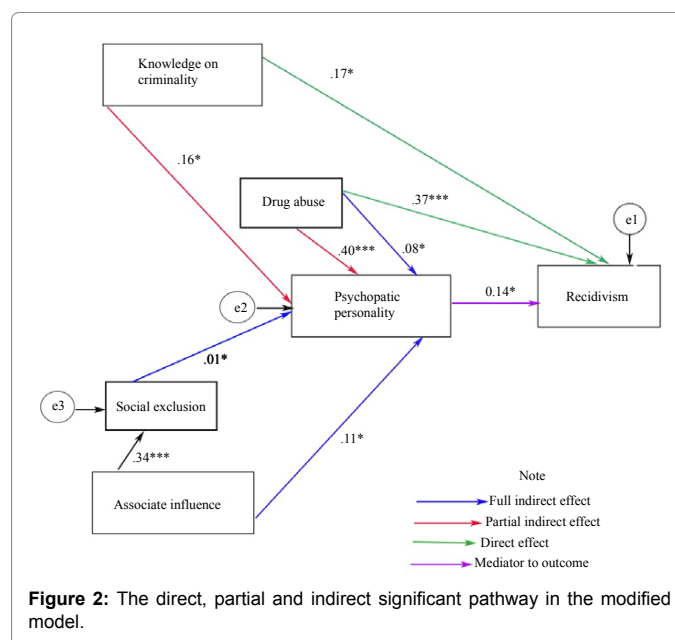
Knowledge on criminality

.17*

.16*

Drug abuse

.37***

e1

.40***

.08*

e2

Psychopatic personality

0.14*

Recidivism

.01*

e3

Social exclusion

.11*

.34***

Note

Associate influence

Full indirect effect

Partial indirect effect

Direct effect

Mediator to outcome

**Figure 2:** The direct, partial and indirect significant pathway in the modified model.